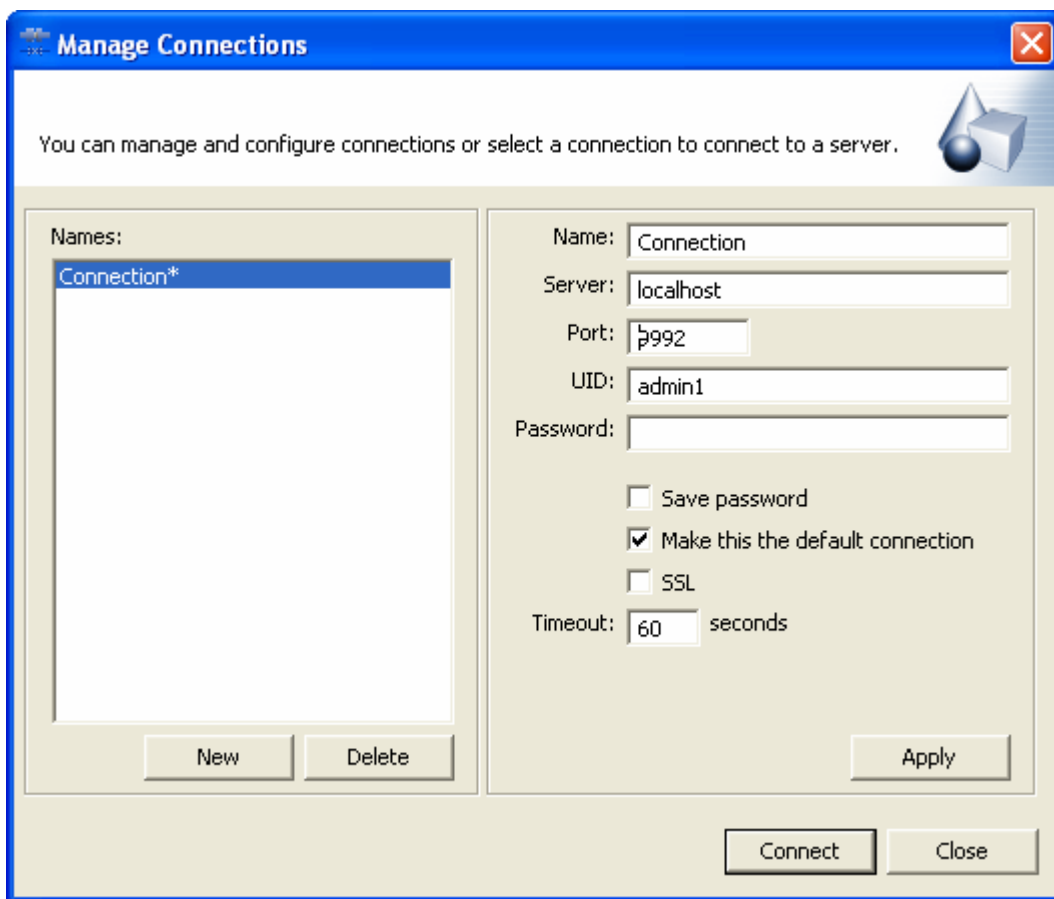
Manage Connections

You can manage and configure connections or select a connection to connect to a server.

Names:

Connection*

New

Delete

Name: Connection

Server: localhost

Port: 6992

UID: admin1

Password:

Save password

Make this the default connection

SSL

Timeout: 60 seconds

Apply

Connect

Close